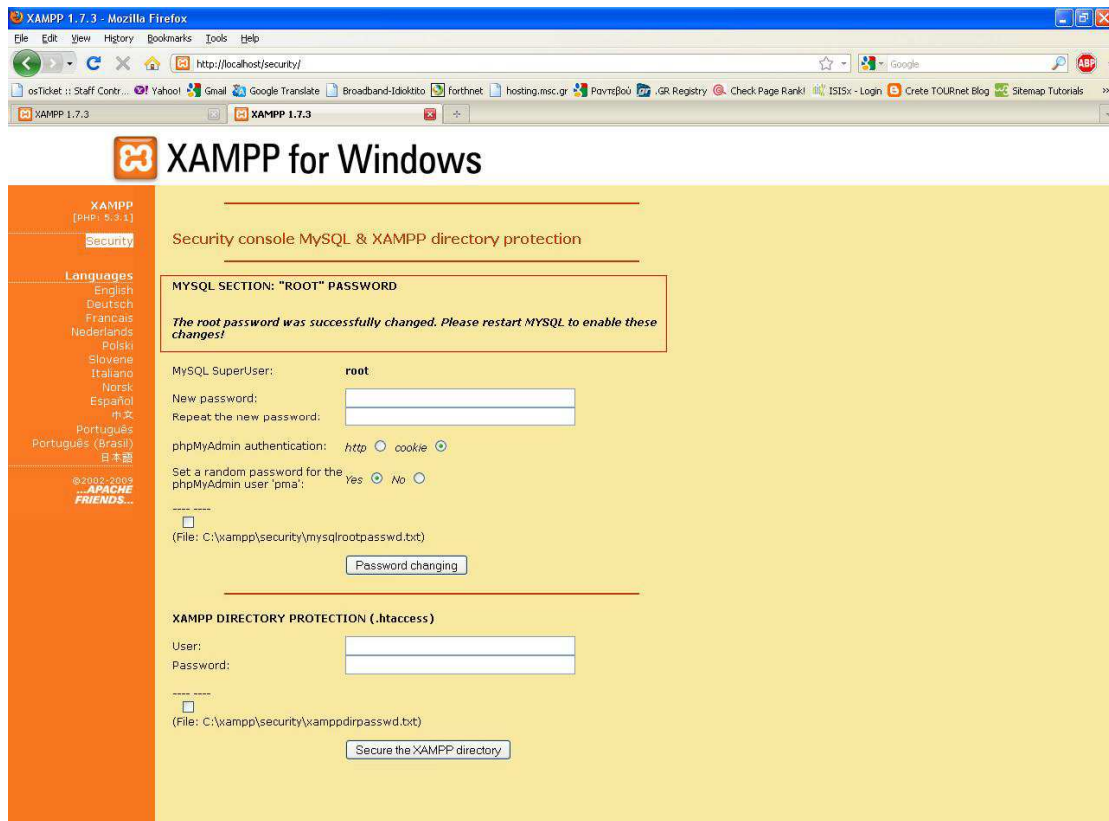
XAMPP 1.7.3 - Mozilla Firefox

File Edit View History Bookmarks Tools Help

http://localhost/security/

Google

osTicket :: Staff Contr... Yahoo! Gmail Google Translate Broadband-Idioktito forthnet hosting.msc.gr Ραντεβού .GR Registry Check Page Rank! ISISx - Login Crete TOURnet Blog Sitemap Tutorials

XAMPP 1.7.3 XAMPP 1.7.3

XAMPP for Windows

XAMPP
[PHP: 5.3.1]

Security

Languages
English
Deutsch
Francais
Nederlands
Polski
Slovene
Italiano
Norsk
Español
中文
Português
Português (Brasil)
日本語

©2002-2009
...APACHE FRIENDS...

Security console MySQL & XAMPP directory protection

MYSQL SECTION: "ROOT" PASSWORD

The root password was successfully changed. Please restart MYSQL to enable these changes!

MySQL SuperUser: root

New password:

Repeat the new password:

phpMyAdmin authentication: http cookie

Set a random password for the phpMyAdmin user 'pma': Yes No

---- ----

(File: C:\xampp\security\mysqlrootpasswd.txt)

Password changing

XAMPP DIRECTORY PROTECTION (.htaccess)

User:

Password:

---- ----

(File: C:\xampp\security\xamppdirpasswd.txt)

Secure the XAMPP directory